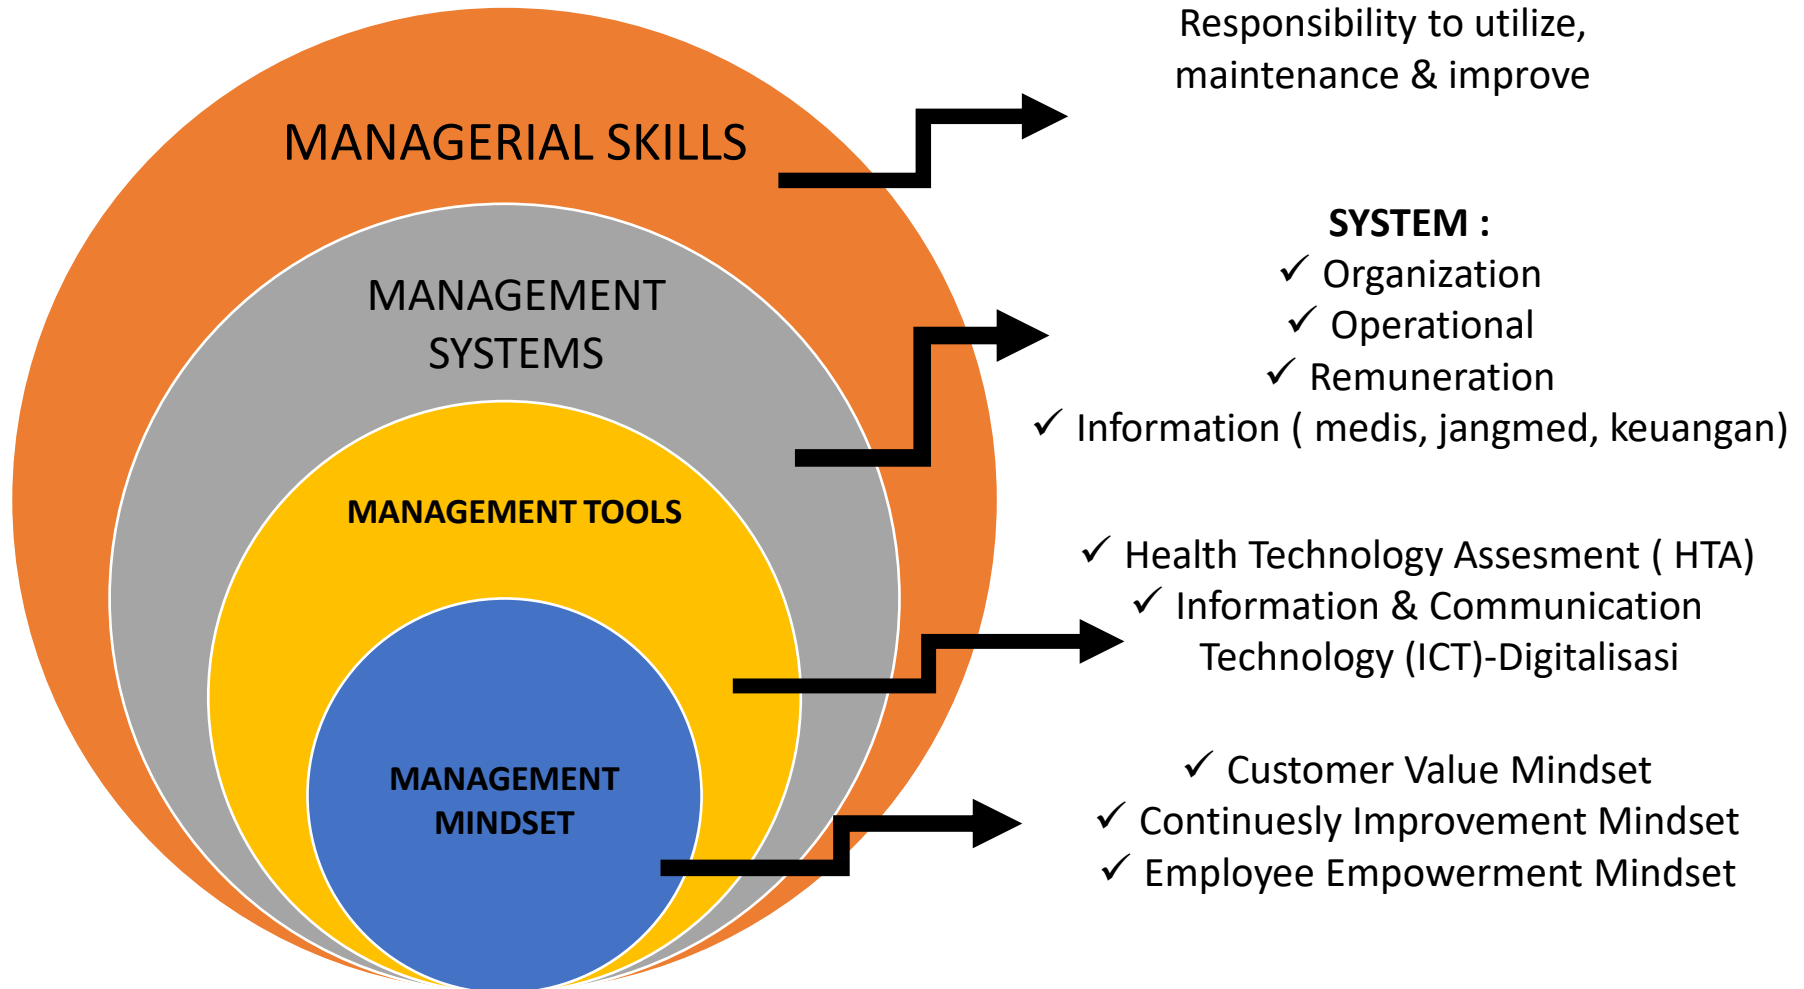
MANAGERIAL SKILLS

MANAGEMENT SYSTEMS

MANAGEMENT TOOLS

MANAGEMENT MINDSET

Responsibility to utilize, maintenance & improve

SYSTEM :
✓ Organization
✓ Operational
✓ Remuneration
✓ Information ( medis, jangmed, keuangan)

✓ Health Technology Assesment ( HTA)
✓ Information & Communication Technology (ICT)-Digitalisasi

✓ Customer Value Mindset
✓ Continuesly Improvement Mindset
✓ Employee Empowerment Mindset